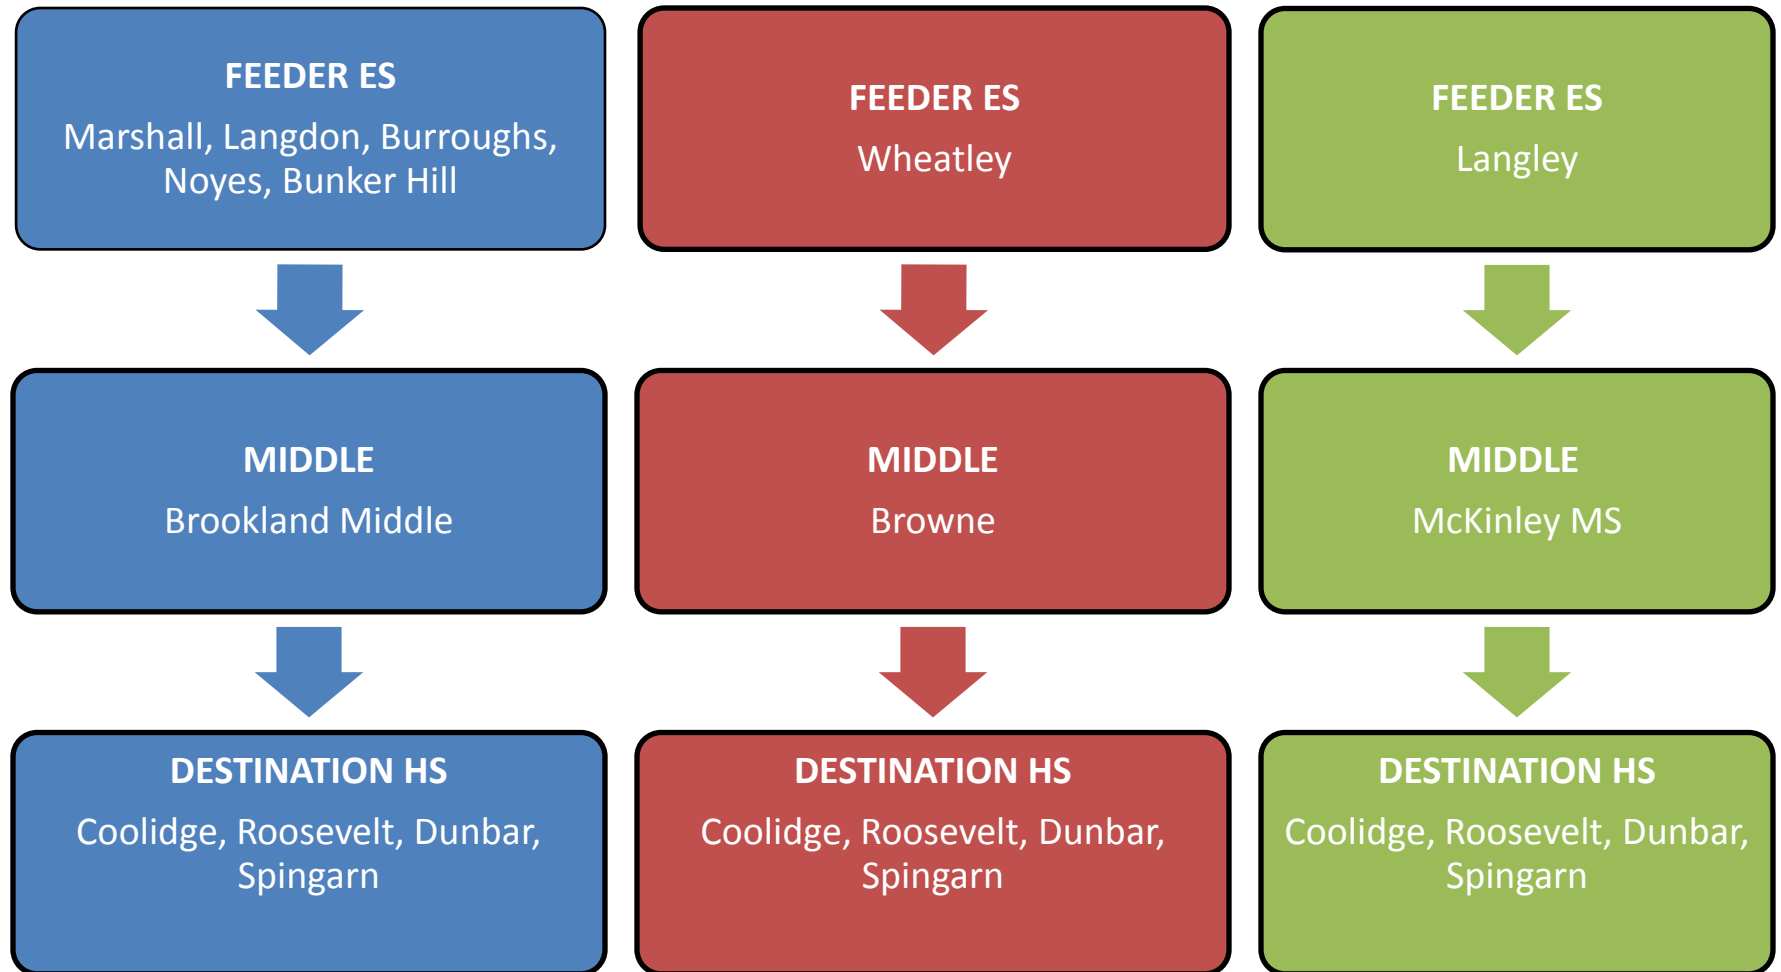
FEEDER ES
Marshall, Langdon, Burroughs, Noyes, Bunker Hill

MIDDLE
Brookland Middle

DESTINATION HS
Coolidge, Roosevelt, Dunbar, Spingarn

FEEDER ES
Wheatley

MIDDLE
Browne

DESTINATION HS
Coolidge, Roosevelt, Dunbar, Spingarn

FEEDER ES
Langley

MIDDLE
McKinley MS

DESTINATION HS
Coolidge, Roosevelt, Dunbar, Spingarn